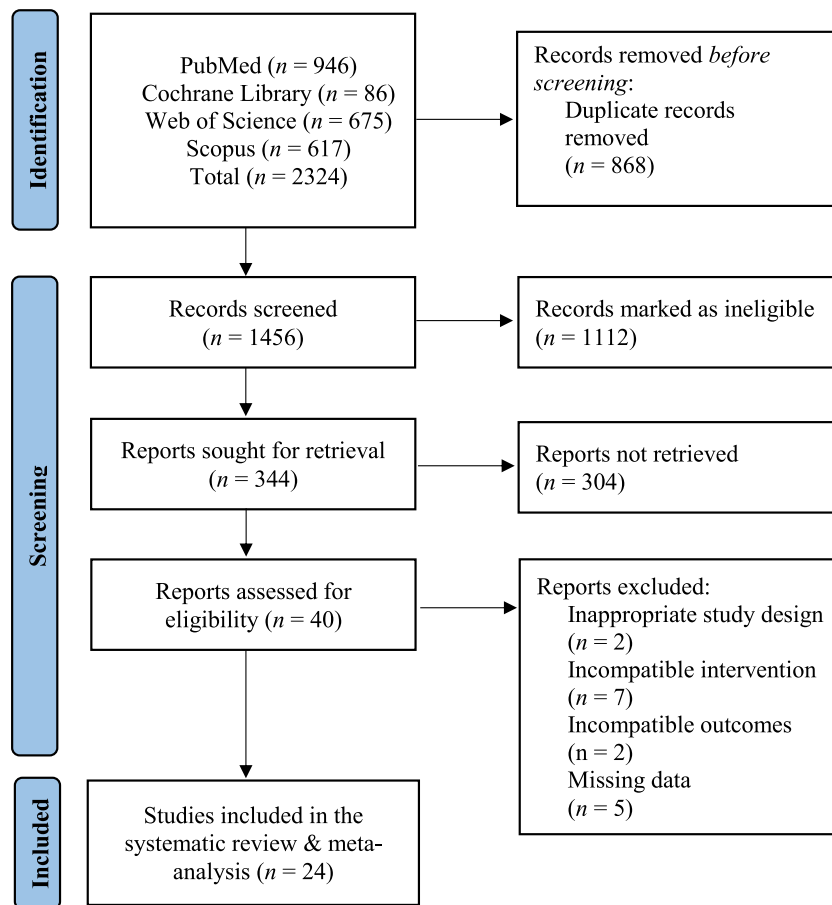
Identification

PubMed ($n$ = 946)
Cochrane Library ($n$ = 86)
Web of Science ($n$ = 675)
Scopus ($n$ = 617)
Total ($n$ = 2324)

Records removed *before screening*:
Duplicate records removed
($n$ = 868)

Screening

Records screened
($n$ = 1456)

Records marked as ineligible
($n$ = 1112)

Reports sought for retrieval
($n$ = 344)

Reports not retrieved
($n$ = 304)

Reports assessed for eligibility ($n$ = 40)

Reports excluded:
Inappropriate study design
($n$ = 2)
Incompatible intervention
($n$ = 7)
Incompatible outcomes
($n$ = 2)
Missing data
($n$ = 5)

Included

Studies included in the systematic review & meta-analysis ($n$ = 24)